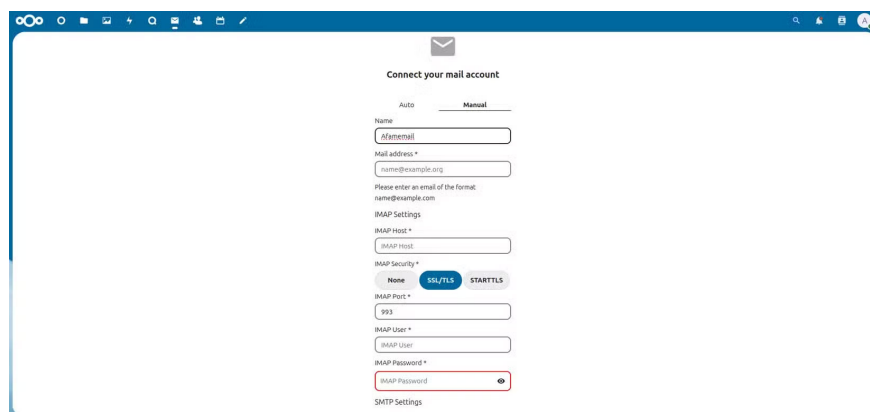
Connect your mail account

Auto
Manual

Name
Afamemail

Mail address *
name@example.org

Please enter an email of the format name@example.com

IMAP Settings

IMAP Host *
IMAP Host

IMAP Security *
None
SSL/TLS
STARTTLS

IMAP Port *
993

IMAP User *
IMAP User

IMAP Password *
IMAP Password

SMTP Settings